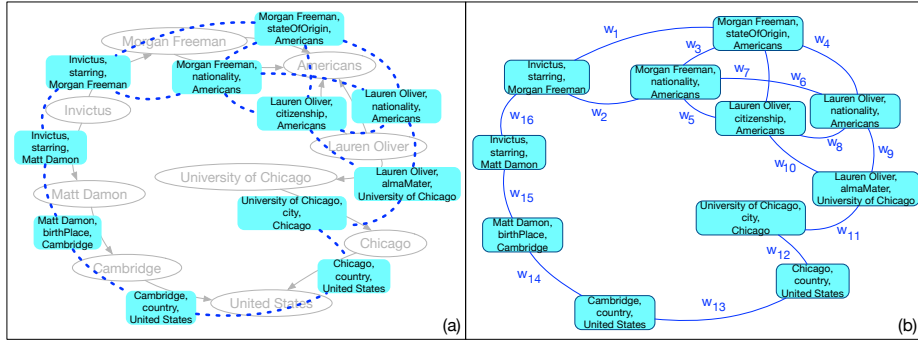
Morgan Freeman, stateOfOrigin, Americans

Morgan Freeman

Invictus, starring, Morgan Freeman

Morgan Freeman, nationality, Americans

Americans

Invictus

Lauren Oliver, citizenship, Americans

Lauren Oliver, nationality, Americans

Invictus, starring, Matt Damon

Lauren Oliver

University of Chicago

Lauren Oliver, almaMater, University of Chicago

Matt Damon

University of Chicago, city, Chicago

Matt Damon, birthPlace, Cambridge

Chicago

Cambridge

Chicago, country, United States

Cambridge, country, United States

United States

(a)

$w_1$

Morgan Freeman, stateOfOrigin, Americans

$w_4$

$w_3$

Invictus, starring, Morgan Freeman

Morgan Freeman, nationality, Americans

$w_7$

$w_6$

$w_2$

$w_5$

Lauren Oliver, citizenship, Americans

Lauren Oliver, nationality, Americans

$w_{16}$

$w_8$

$w_9$

Invictus, starring, Matt Damon

$w_{10}$

Lauren Oliver, almaMater, University of Chicago

$w_{15}$

University of Chicago, city, Chicago

$w_{11}$

Matt Damon, birthPlace, Cambridge

$w_{12}$

Chicago, country, United States

$w_{14}$

$w_{13}$

Cambridge, country, United States

(b)